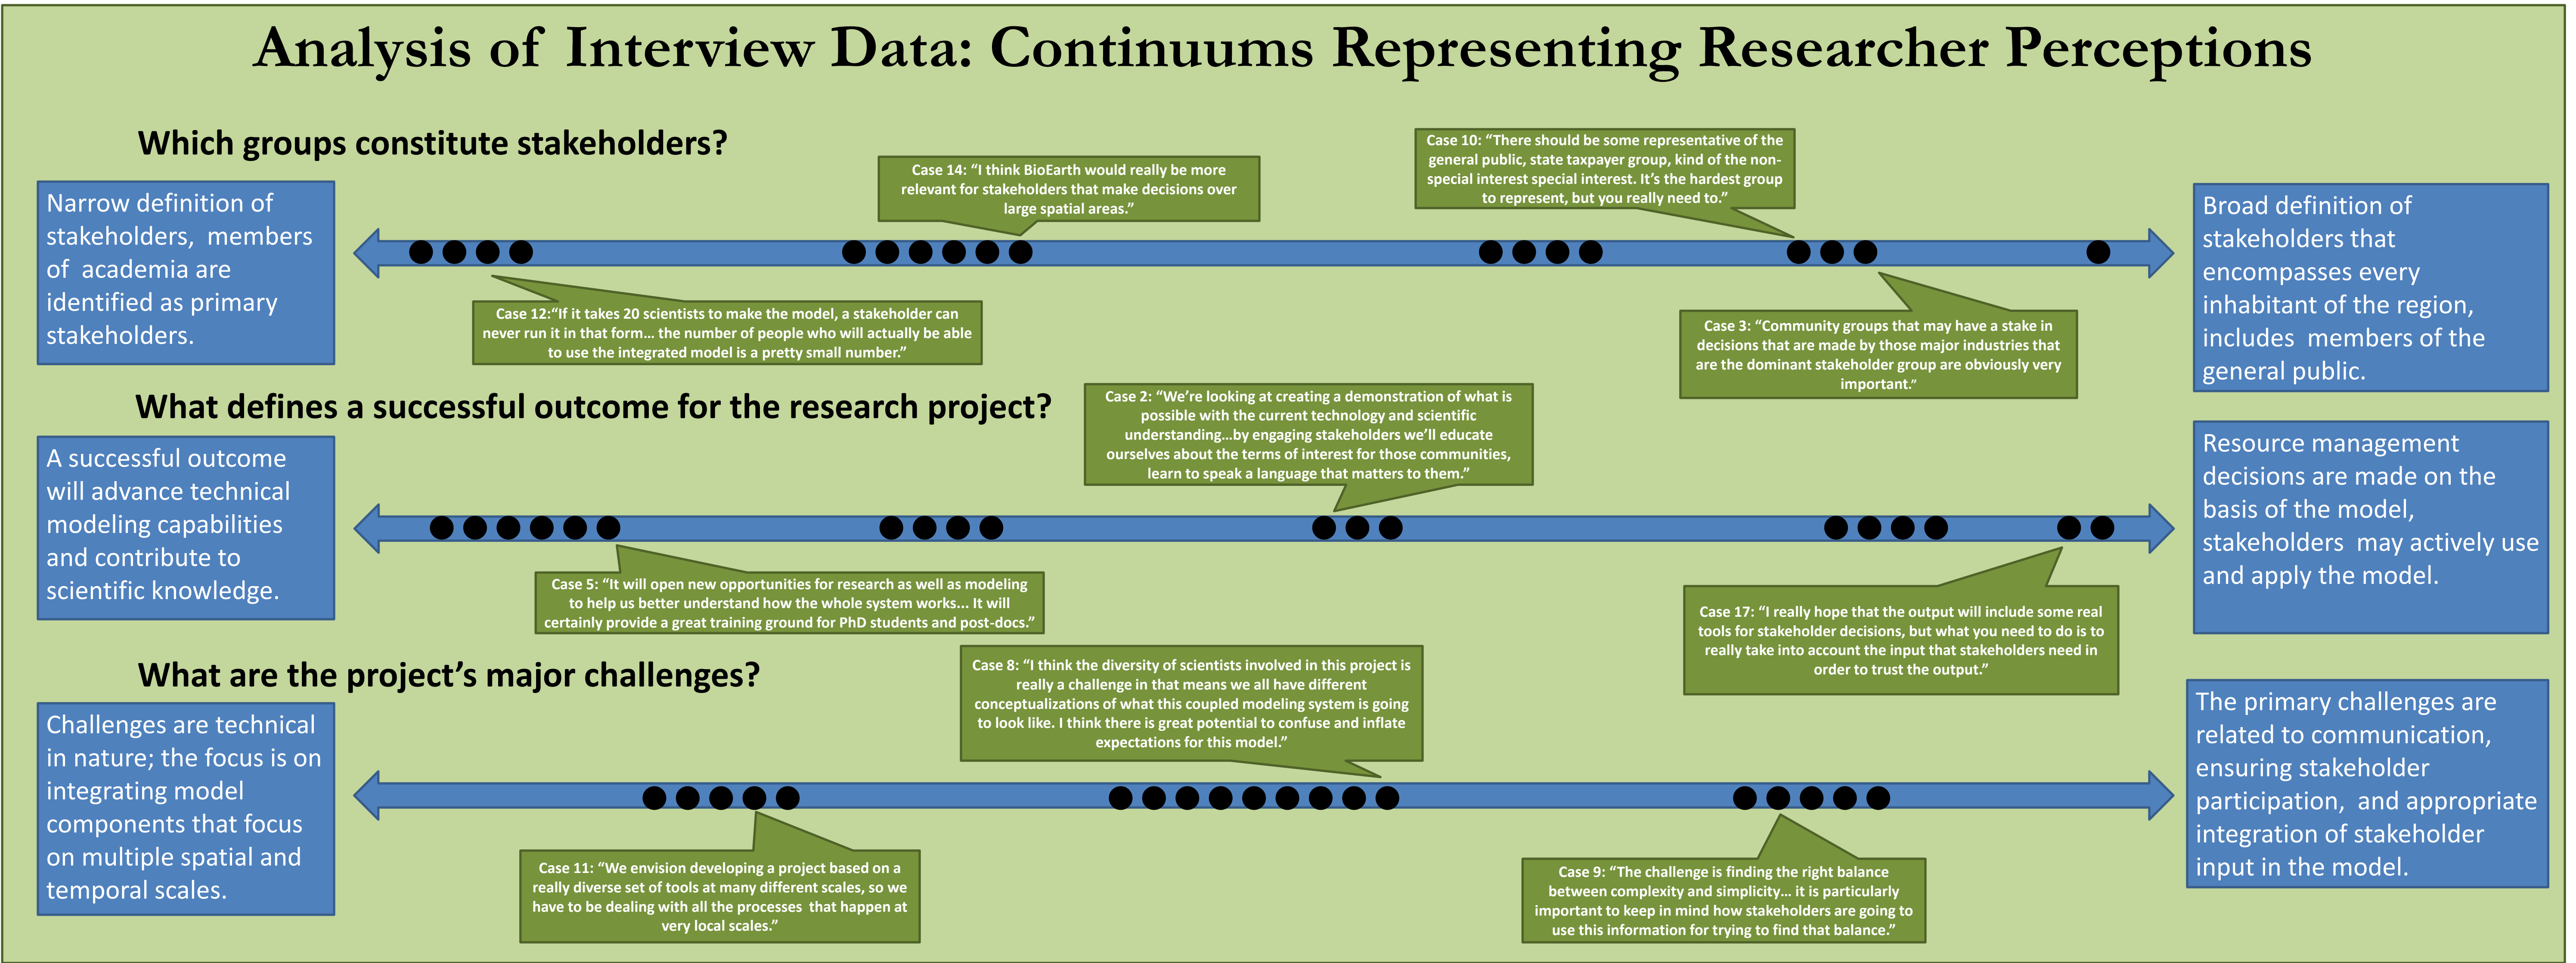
Analysis of Interview Data: Continuums Representing Researcher Perceptions

Which groups constitute stakeholders?

Narrow definition of stakeholders, members of academia are identified as primary stakeholders.

Case 14: "I think BioEarth would really be more relevant for stakeholders that make decisions over large spatial areas."

Case 10: "There should be some representative of the general public, state taxpayer group, kind of the non-special interest special interest. It's the hardest group to represent, but you really need to."

Broad definition of stakeholders that encompasses every inhabitant of the region, includes members of the general public.

Case 12:"If it takes 20 scientists to make the model, a stakeholder can never run it in that form… the number of people who will actually be able to use the integrated model is a pretty small number."

Case 3: "Community groups that may have a stake in decisions that are made by those major industries that are the dominant stakeholder group are obviously very important."

What defines a successful outcome for the research project?

Case 2: "We're looking at creating a demonstration of what is possible with the current technology and scientific understanding…by engaging stakeholders we'll educate ourselves about the terms of interest for those communities, learn to speak a language that matters to them."

A successful outcome will advance technical modeling capabilities and contribute to scientific knowledge.

Resource management decisions are made on the basis of the model, stakeholders may actively use and apply the model.

Case 5: "It will open new opportunities for research as well as modeling to help us better understand how the whole system works… It will certainly provide a great training ground for PhD students and post-docs."

Case 17: "I really hope that the output will include some real tools for stakeholder decisions, but what you need to do is to really take into account the input that stakeholders need in order to trust the output."

What are the project's major challenges?

Case 8: "I think the diversity of scientists involved in this project is really a challenge in that means we all have different conceptualizations of what this coupled modeling system is going to look like. I think there is great potential to confuse and inflate expectations for this model."

Challenges are technical in nature; the focus is on integrating model components that focus on multiple spatial and temporal scales.

The primary challenges are related to communication, ensuring stakeholder participation, and appropriate integration of stakeholder input in the model.

Case 11: "We envision developing a project based on a really diverse set of tools at many different scales, so we have to be dealing with all the processes that happen at very local scales."

Case 9: "The challenge is finding the right balance between complexity and simplicity… it is particularly important to keep in mind how stakeholders are going to use this information for trying to find that balance."